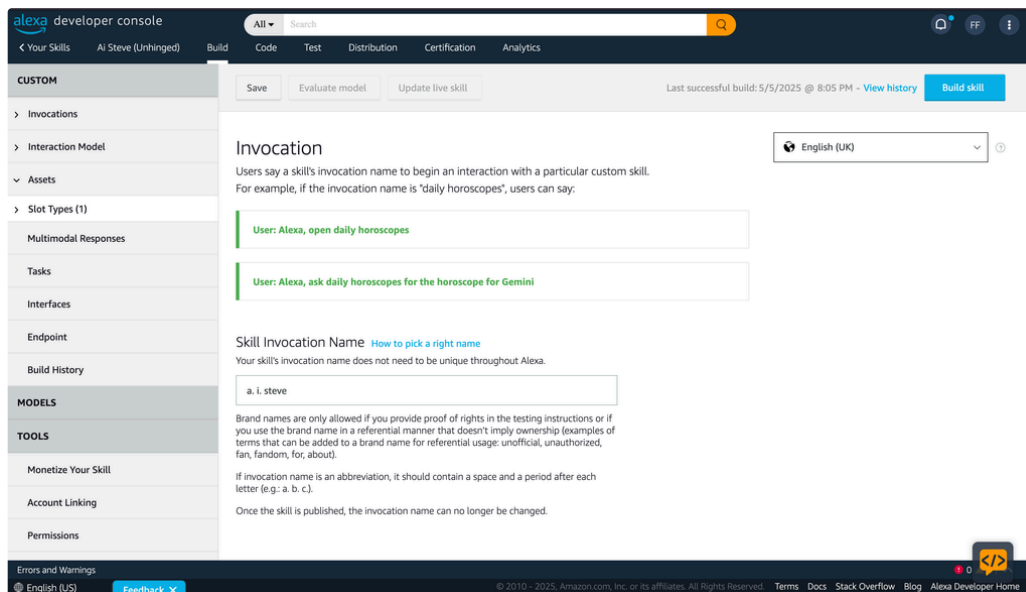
alexa developer console

All ▾ Search

FF

< Your Skills Ai Steve (Unhinged) Build Code Test Distribution Certification Analytics

CUSTOM

› Invocations

› Interaction Model

⌄ Assets

› Slot Types (1)

Multimodal Responses

Tasks

Interfaces

Endpoint

Build History

MODELS

TOOLS

Monetize Your Skill

Account Linking

Permissions

Save Evaluate model Update live skill

Last successful build: 5/5/2025 @ 8:05 PM - View history

Build skill

Invocation

English (UK)

Users say a skill's invocation name to begin an interaction with a particular custom skill. For example, if the invocation name is "daily horoscopes", users can say:

User: Alexa, open daily horoscopes

User: Alexa, ask daily horoscopes for the horoscope for Gemini

Skill Invocation Name How to pick a right name

Your skill's invocation name does not need to be unique throughout Alexa.

a. i. steve

Brand names are only allowed if you provide proof of rights in the testing instructions or if you use the brand name in a referential manner that doesn't imply ownership (examples of terms that can be added to a brand name for referential usage: unofficial, unauthorized, fan, fandom, for, about).

If invocation name is an abbreviation, it should contain a space and a period after each letter (e.g.: a. b. c.).

Once the skill is published, the invocation name can no longer be changed.

Errors and Warnings

0

English (US) Feedback ✕

© 2010 - 2025, Amazon.com, Inc. or its affiliates. All Rights Reserved. Terms Docs Stack Overflow Blog Alexa Developer Home